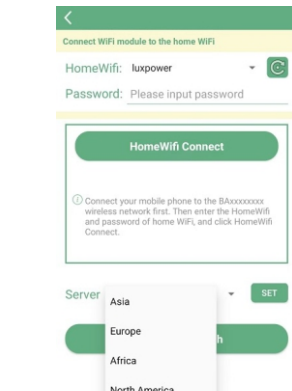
Connect WiFi module to the home WiFi

HomeWifi: luxpower

Password: Please input password

HomeWifi Connect

ⓘ Connect your mobile phone to the BAxxxxxxxx wireless network first. Then enter the HomeWifi and password of home WiFi, and click HomeWifi Connect.

Server

SET

Asia

Europe

Africa

North America

h